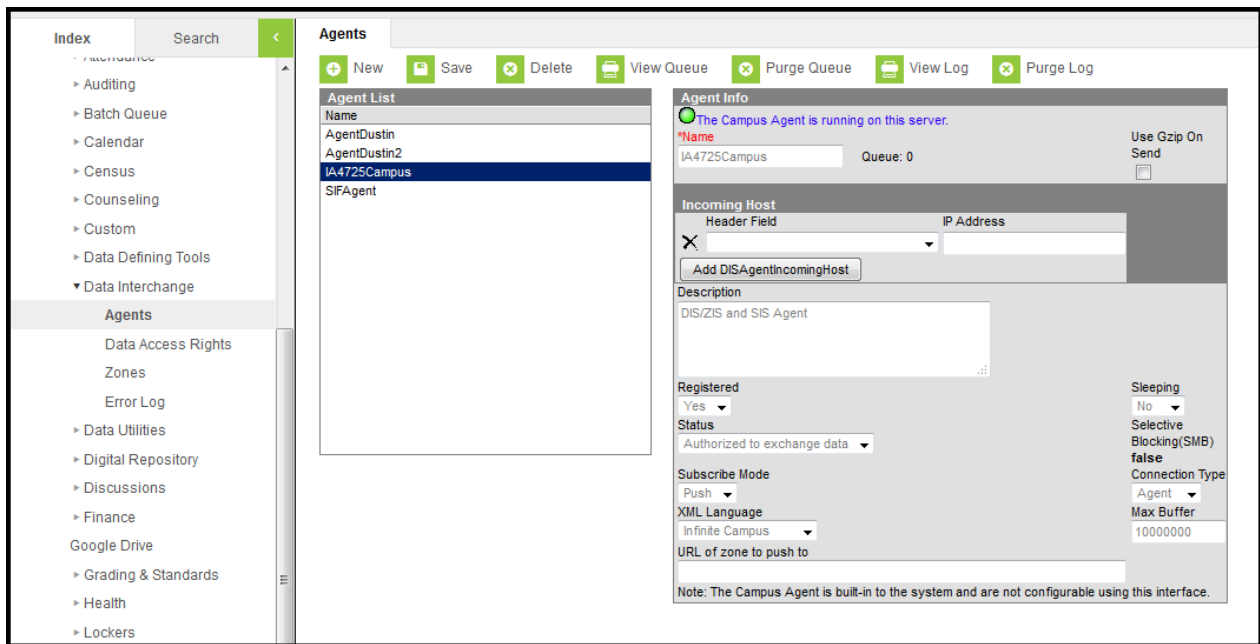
Index

Search

<

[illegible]

▸ Auditing

▸ Batch Queue

▸ Calendar

▸ Census

▸ Counseling

▸ Custom

▸ Data Defining Tools

▾ Data Interchange

Agents

Data Access Rights

Zones

Error Log

▸ Data Utilities

▸ Digital Repository

▸ Discussions

▸ Finance

Google Drive

▸ Grading & Standards

▸ Health

▸ Lockers

Agents

New Save Delete View Queue Purge Queue View Log Purge Log

Agent List

| Name |
|---|
| AgentDustin |
| AgentDustin2 |
| IA4725Campus |
| SIFAgent |

Agent Info

The Campus Agent is running on this server.

*Name

IA4725Campus

Queue: 0

Use Gzip On Send

Incoming Host

Header Field

IP Address

Add DISAgentIncomingHost

Description

DIS/ZIS and SIS Agent

Registered

Yes

Sleeping

No

Status

Authorized to exchange data

Selective Blocking(SMB)

false

Subscribe Mode

Push

Connection Type

Agent

XML Language

Infinite Campus

Max Buffer

10000000

URL of zone to push to

Note: The Campus Agent is built-in to the system and are not configurable using this interface.